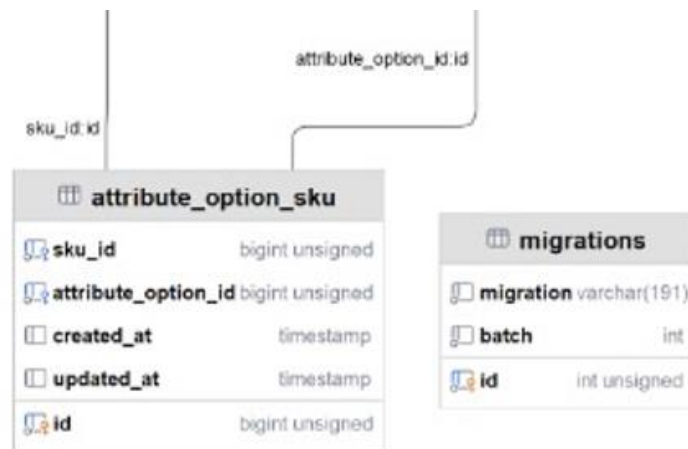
attribute_option_id:id

sku_id:id

attribute_option_sku

sku_id bigint unsigned
attribute_option_id bigint unsigned
created_at timestamp
updated_at timestamp
id bigint unsigned

migrations

migration varchar(191)
batch int
id int unsigned